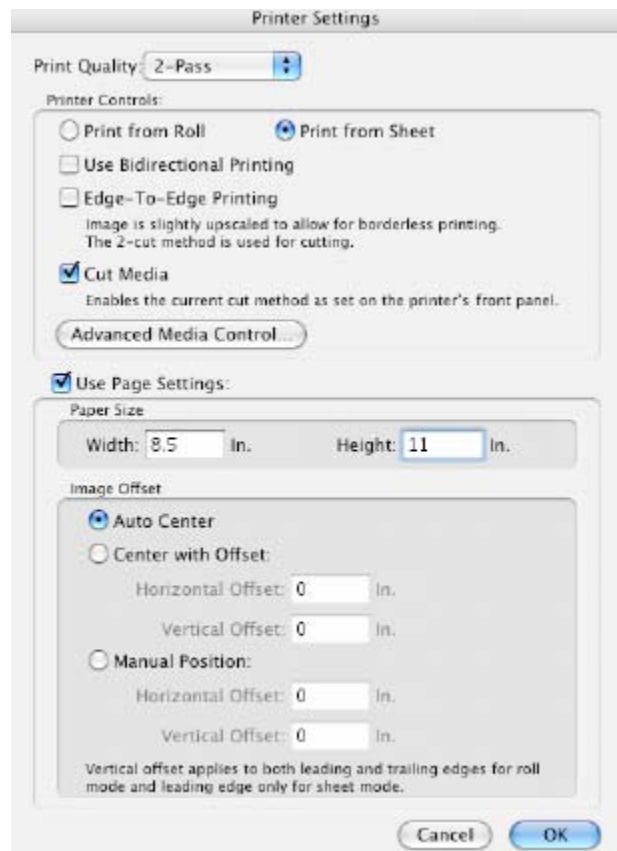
Printer Settings

Print Quality: 2-Pass

Printer Controls:

Print from Roll

Print from Sheet

Use Bidirectional Printing

Edge-To-Edge Printing

Image is slightly upscaled to allow for borderless printing. The 2-cut method is used for cutting.

Cut Media

Enables the current cut method as set on the printer's front panel.

Advanced Media Control...

Use Page Settings:

Paper Size

Width: 8.5 In.

Height: 11 In.

Image Offset

Auto Center

Center with Offset:

Horizontal Offset: 0 In.

Vertical Offset: 0 In.

Manual Position:

Horizontal Offset: 0 In.

Vertical Offset: 0 In.

Vertical offset applies to both leading and trailing edges for roll mode and leading edge only for sheet mode.

Cancel

OK